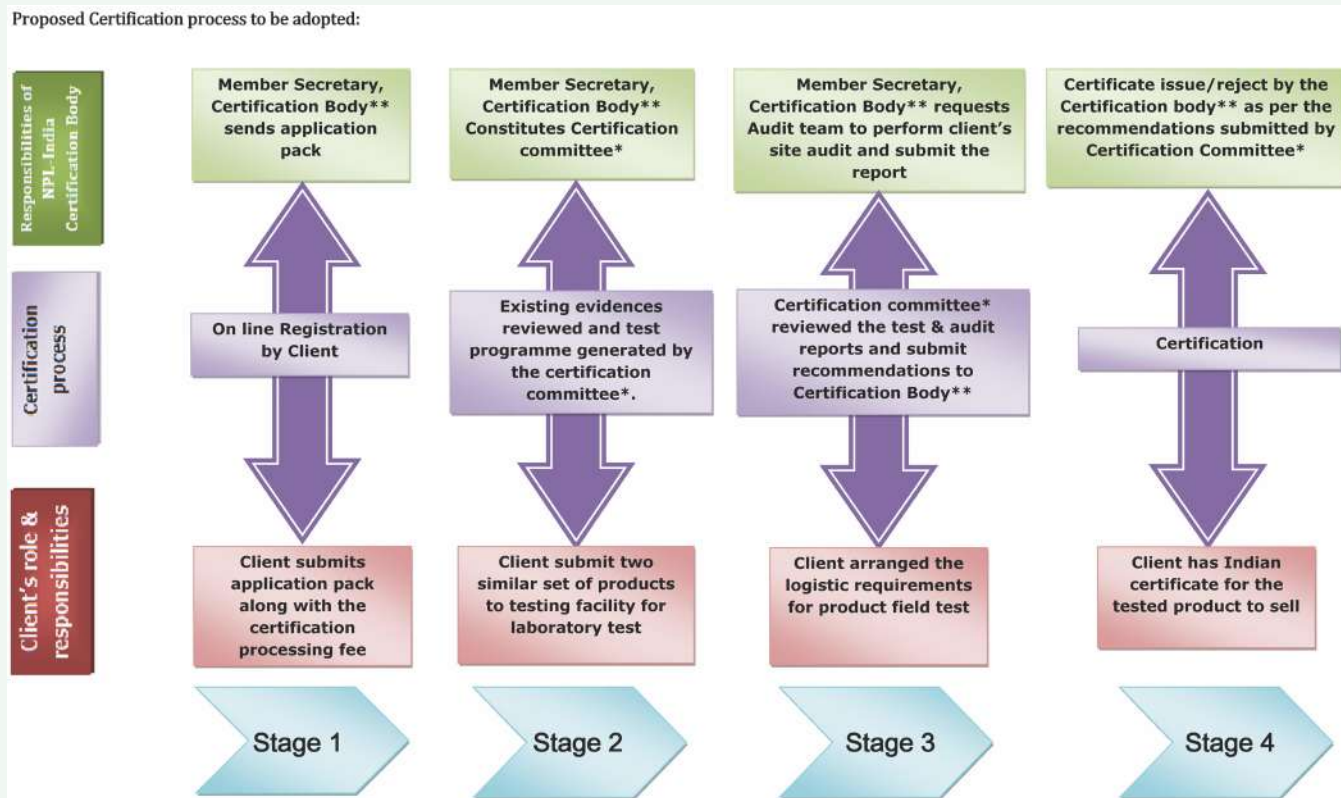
Proposed Certification process to be adopted:

Responsibilities of NPL-India Certification Body

Certification process

Client's role & responsibilities

Member Secretary, Certification Body** sends application pack

On line Registration by Client

Client submits application pack along with the certification processing fee

Stage 1

Member Secretary, Certification Body** Constitutes Certification committee*

Existing evidences reviewed and test programme generated by the certification committee*.

Client submit two similar set of products to testing facility for laboratory test

Stage 2

Member Secretary, Certification Body** requests Audit team to perform client's site audit and submit the report

Certification committee* reviewed the test & audit reports and submit recommendations to Certification Body**

Client arranged the logistic requirements for product field test

Stage 3

Certificate issue/reject by the Certification body** as per the recommendations submitted by Certification Committee*

Certification

Client has Indian certificate for the tested product to sell

Stage 4